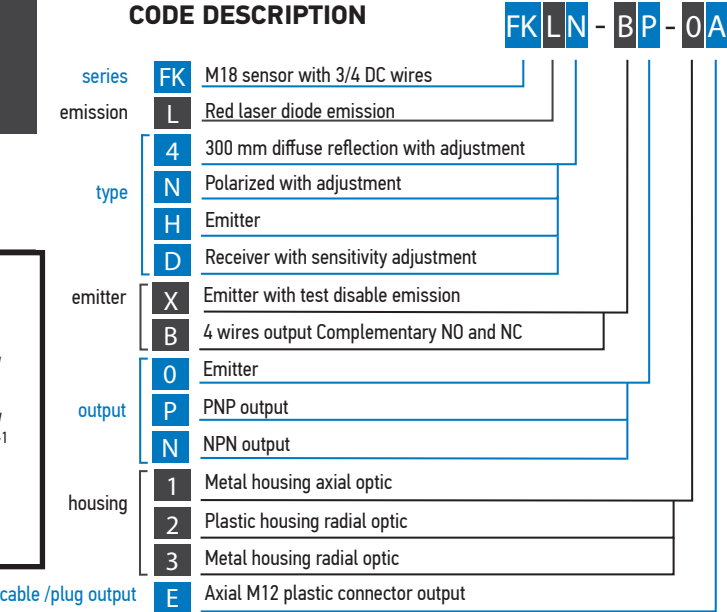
CODE DESCRIPTION

FK L N - B P - 0 A

series FK M18 sensor with 3/4 DC wires

emission L Red laser diode emission

type
4 300 mm diffuse reflection with adjustment
N Polarized with adjustment
H Emitter
D Receiver with sensitivity adjustment

emitter
X Emitter with test disable emission
B 4 wires output Complementary NO and NC

output
0 Emitter
P PNP output
N NPN output

housing
1 Metal housing axial optic
2 Plastic housing radial optic
3 Metal housing radial optic

cable /plug output E Axial M12 plastic connector output